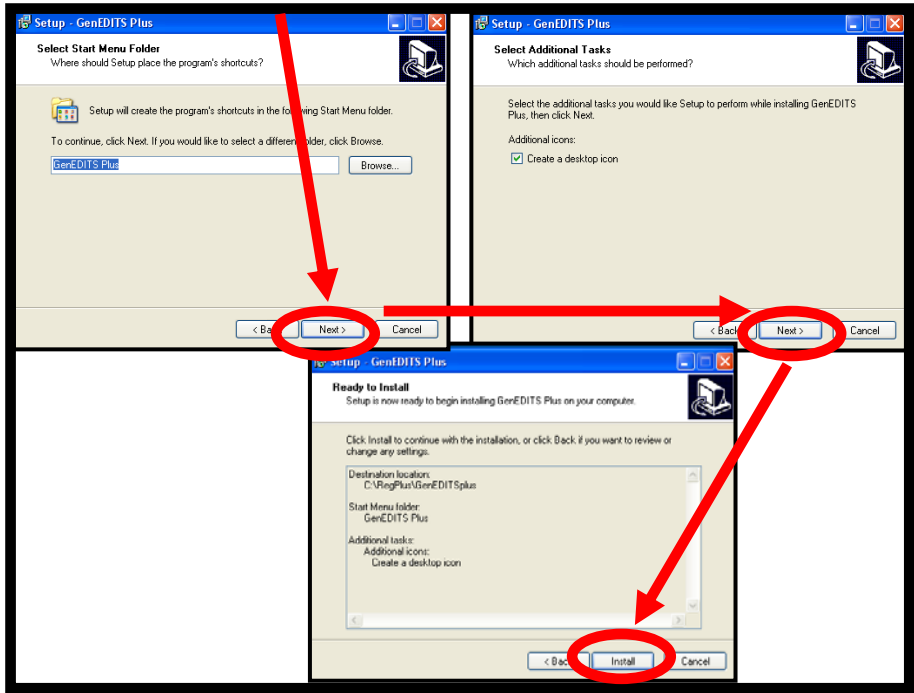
Setup - GenEDITS Plus

Select Start Menu Folder
Where should Setup place the program's shortcuts?

Setup will create the program's shortcuts in the fo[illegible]wing Start Menu folder.

To continue, click Next. If you would like to select a differen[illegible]older, click Browse.

GenEDITS Plus

Browse...

< Ba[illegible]

Next >

Cancel

Setup - GenEDITS Plus

Select Additional Tasks
Which additional tasks should be performed?

Select the additional tasks you would like Setup to perform while installing GenEDITS Plus, then click Next.

Additional icons:

Create a desktop icon

< Back

Next >

Cancel

Setup - GenEDITS Plus

Ready to Install
Setup is now ready to begin installing GenEDITS Plus on your computer.

Click Install to continue with the installation, or click Back if you want to review or change any settings.

Destination location:
C:\RegPlus\GenEDITSplus

Start Menu folder:
GenEDITS Plus

Additional tasks:
Additional icons:
Create a desktop icon

< Back

Install

Cancel